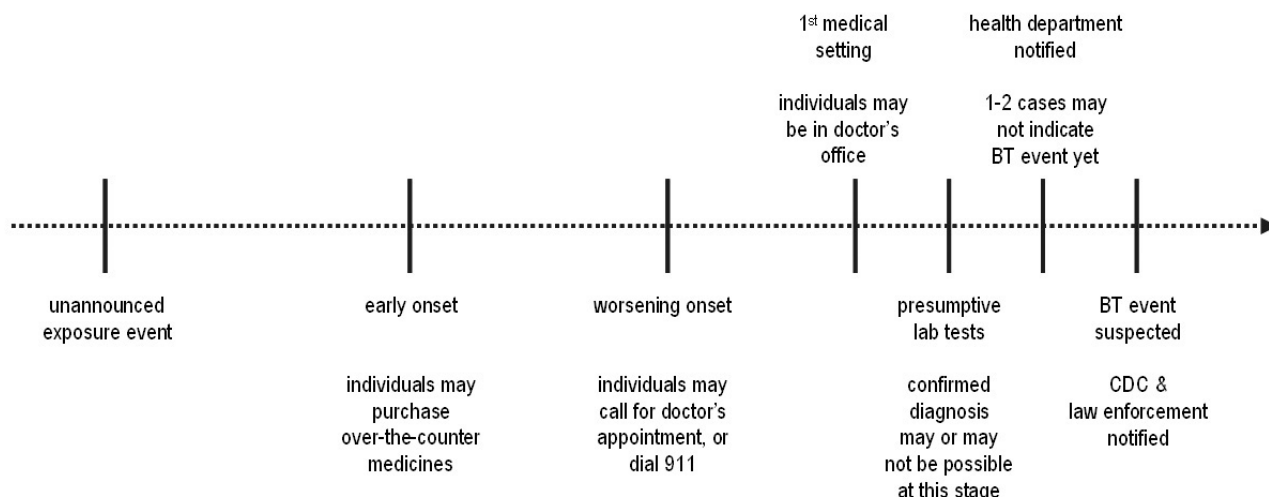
1$^{st}$ medical setting

individuals may be in doctor's office

health department notified

1-2 cases may not indicate BT event yet

unannounced exposure event

early onset

individuals may purchase over-the-counter medicines

worsening onset

individuals may call for doctor's appointment, or dial 911

presumptive lab tests

confirmed diagnosis may or may not be possible at this stage

BT event suspected

CDC & law enforcement notified